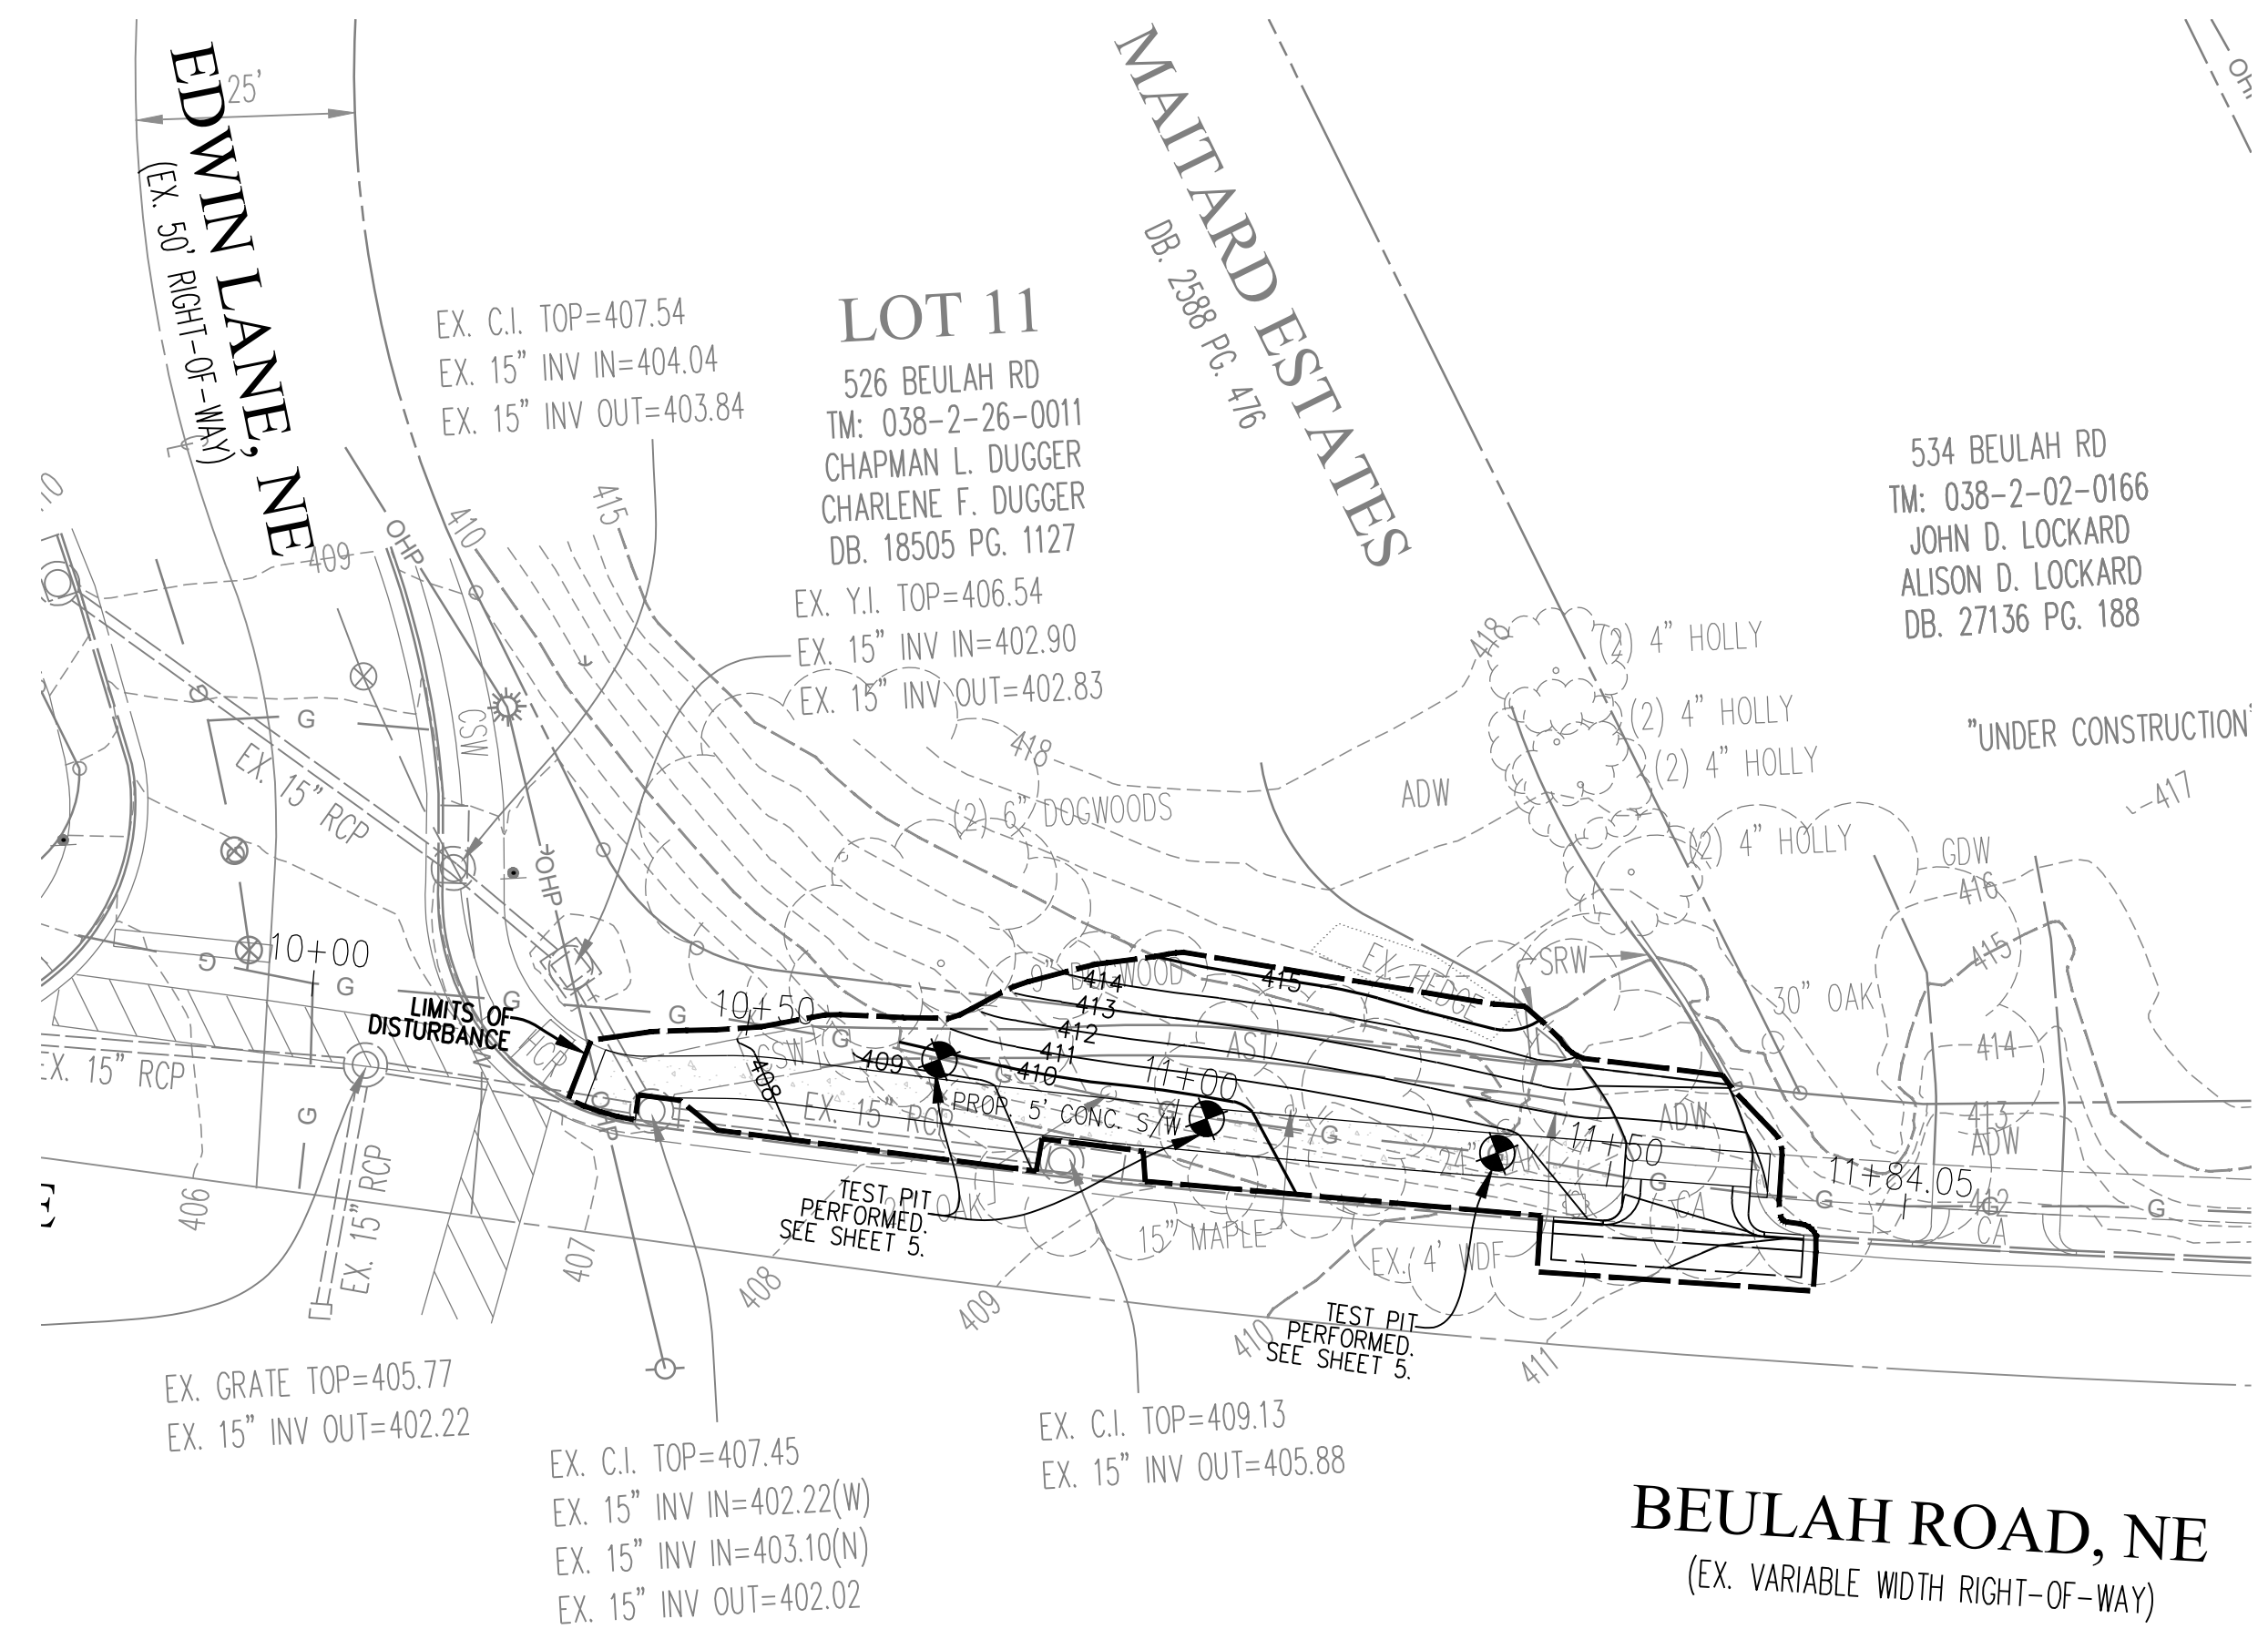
25'

EDWIN LANE, NE
(EX. 50' RIGHT-OF-WAY)

MAITARD ESTATES
DB. 2588 PG. 476

LOT 11
526 BEULAH RD
TM: 038-2-26-0011
CHAPMAN L. DUGGER
CHARLENE F. DUGGER
DB. 18505 PG. 1127

EX. C.I. TOP=407.54
EX. 15" INV IN=404.04
EX. 15" INV OUT=403.84

EX. Y.I. TOP=406.54
EX. 15" INV IN=402.90
EX. 15" INV OUT=402.83

534 BEULAH RD
TM: 038-2-02-0166
JOHN D. LOCKARD
ALISON D. LOCKARD
DB. 27136 PG. 188

"UNDER CONSTRUCTION"

(2) 4" HOLLY
(2) 4" HOLLY
(2) 4" HOLLY
(2) 4" HOLLY
(2) 6" DOGWOODS
ADW
GDW
SRW
30" OAK
EX. HEDGE
9" DOGWOOD
ASI
ADW
CA
CA
ADW
24" OAK
15" MAPLE
EX. 4' WDF
OAK

415
410
409
418
418
417
416
415
414
413
412
414
413
412
411
410
409
408
415
406
407
408
409
410
411
OHP
OHP
CSW
CSW
HCR
G
G
G
G
G
G
G
G
G
G

EX. 15" RCP
EX. 15" RCP
EX. 15" RCP
EX. 15" RCP

10+00
10+50
11+00
11+50
11+84.05

LIMITS OF DISTURBANCE

PROP. 5' CONC. S/W

TEST PIT PERFORMED. SEE SHEET 5.

TEST PIT PERFORMED. SEE SHEET 5.

EX. GRATE TOP=405.77
EX. 15" INV OUT=402.22

EX. C.I. TOP=407.45
EX. 15" INV IN=402.22(W)
EX. 15" INV IN=403.10(N)
EX. 15" INV OUT=402.02

EX. C.I. TOP=409.13
EX. 15" INV OUT=405.88

BEULAH ROAD, NE
(EX. VARIABLE WIDTH RIGHT-OF-WAY)